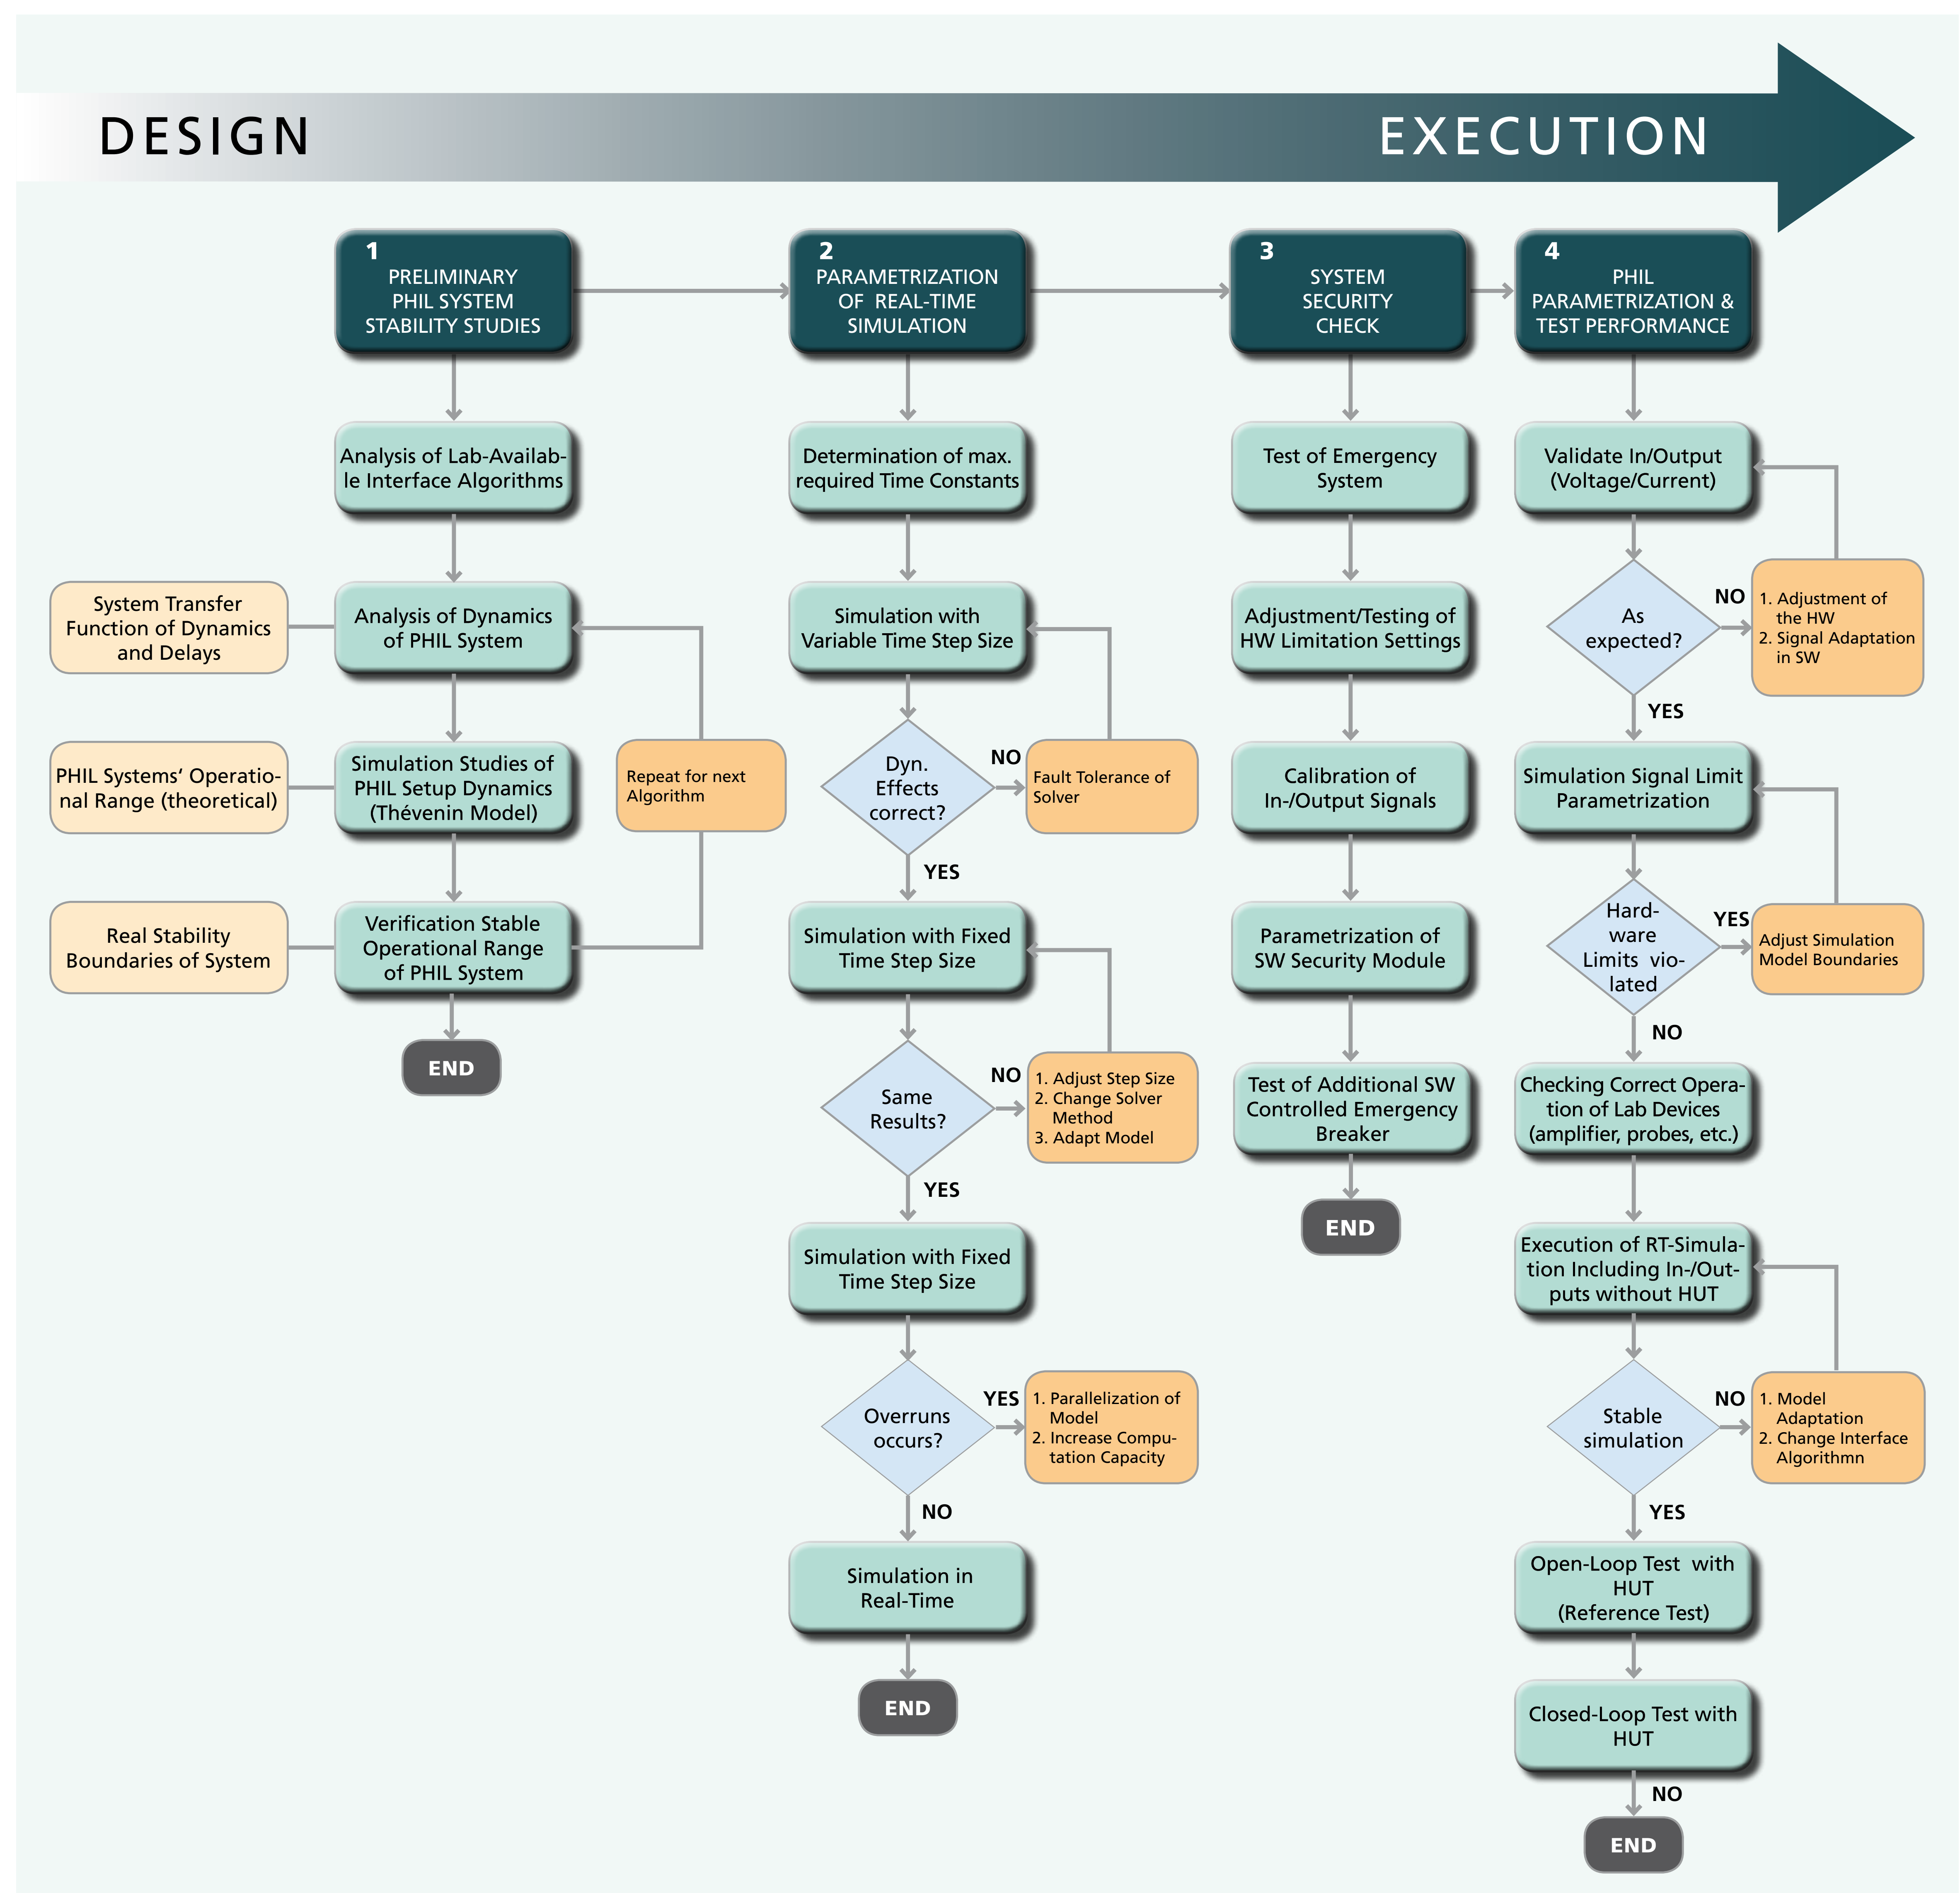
DESIGN

EXECUTION

1
PRELIMINARY PHIL SYSTEM STABILITY STUDIES

Analysis of Lab-Available Interface Algorithms

System Transfer Function of Dynamics and Delays

Analysis of Dynamics of PHIL System

PHIL Systems' Operational Range (theoretical)

Simulation Studies of PHIL Setup Dynamics (Thévenin Model)

Repeat for next Algorithm

Real Stability Boundaries of System

Verification Stable Operational Range of PHIL System

END

2
PARAMETRIZATION OF REAL-TIME SIMULATION

Determination of max. required Time Constants

Simulation with Variable Time Step Size

Dyn. Effects correct?

NO

Fault Tolerance of Solver

YES

Simulation with Fixed Time Step Size

Same Results?

NO

1. Adjust Step Size
2. Change Solver Method
3. Adapt Model

YES

Simulation with Fixed Time Step Size

Overruns occurs?

YES

1. Parallelization of Model
2. Increase Computation Capacity

NO

Simulation in Real-Time

END

3
SYSTEM SECURITY CHECK

Test of Emergency System

Adjustment/Testing of HW Limitation Settings

Calibration of In-/Output Signals

Parametrization of SW Security Module

Test of Additional SW Controlled Emergency Breaker

END

4
PHIL PARAMETRIZATION & TEST PERFORMANCE

Validate In/Output (Voltage/Current)

As expected?

NO

1. Adjustment of the HW
2. Signal Adaptation in SW

YES

Simulation Signal Limit Parametrization

Hardware Limits violated

YES

Adjust Simulation Model Boundaries

NO

Checking Correct Operation of Lab Devices (amplifier, probes, etc.)

Execution of RT-Simulation Including In-/Outputs without HUT

Stable simulation

NO

1. Model Adaptation
2. Change Interface Algorithmn

YES

Open-Loop Test with HUT (Reference Test)

Closed-Loop Test with HUT

NO

END